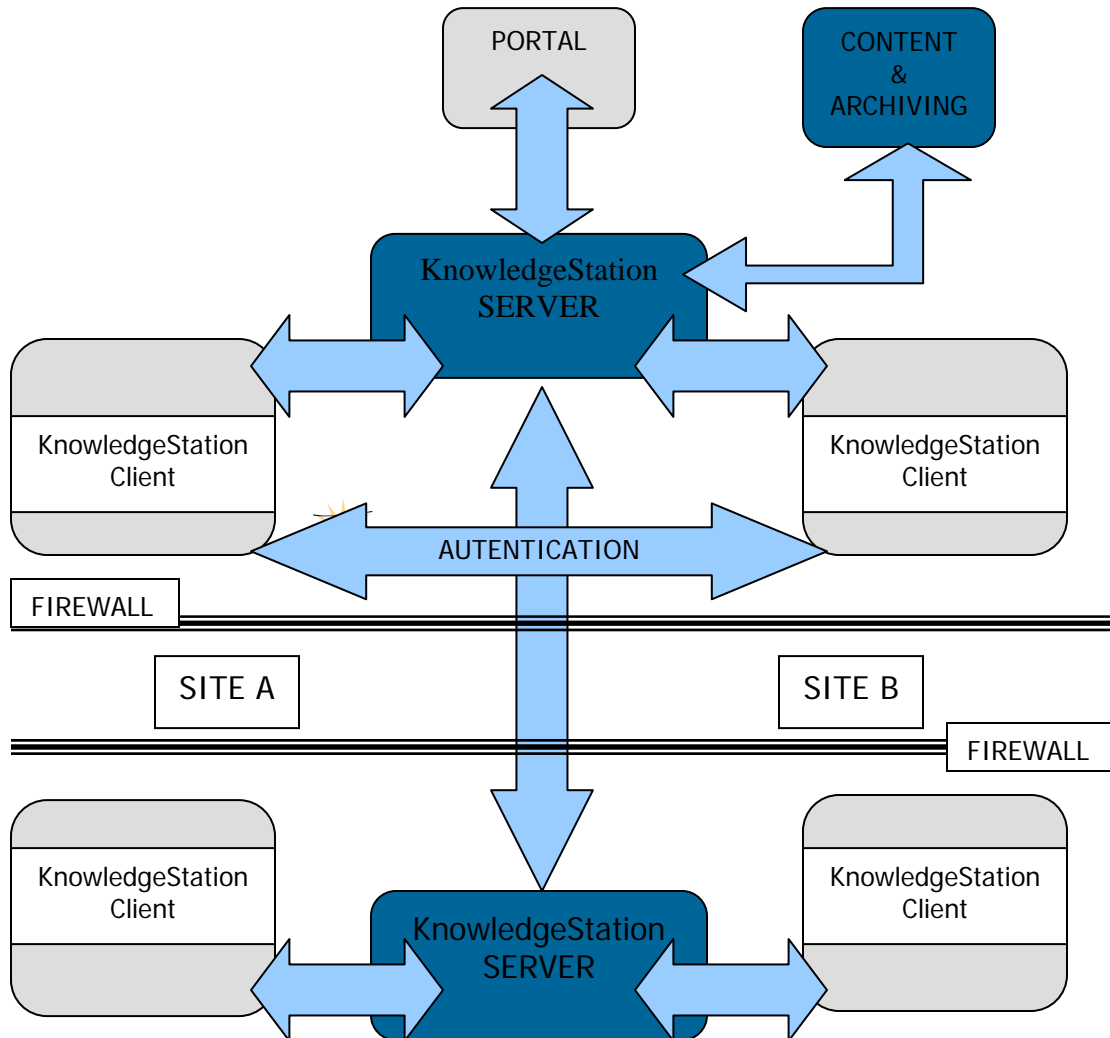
PORTAL

CONTENT
&
ARCHIVING

KnowledgeStation
SERVER

KnowledgeStation
Client

KnowledgeStation
Client

AUTENTICATION

FIREWALL

SITE A

SITE B

FIREWALL

KnowledgeStation
Client

KnowledgeStation
Client

KnowledgeStation
SERVER